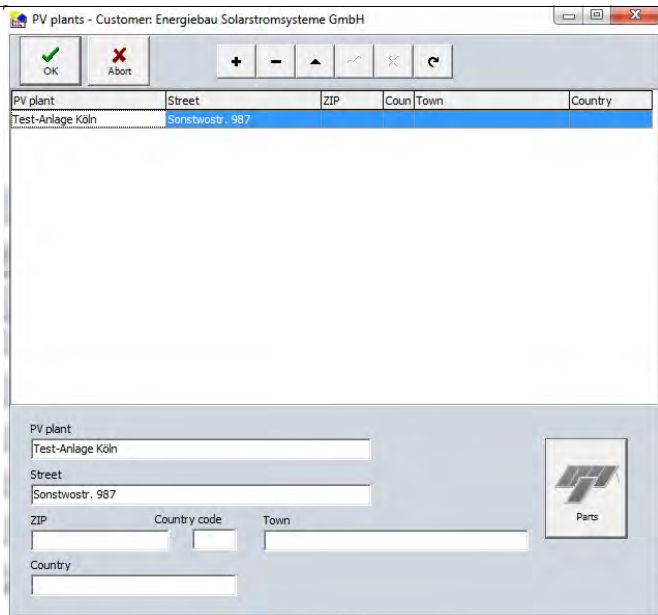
PV plants - Customer: Energiebau Solarstromsysteme GmbH

OK
Abort

| PV plant | Street | ZIP | Coun | Town | Country |
|---|---|---|---|---|---|
| Test-Anlage Köln | Sonstwostr. 987 | | | | |

PV plant
Test-Anlage Köln
Street
Sonstwostr. 987
ZIP
Country code
Town
Country

Parts